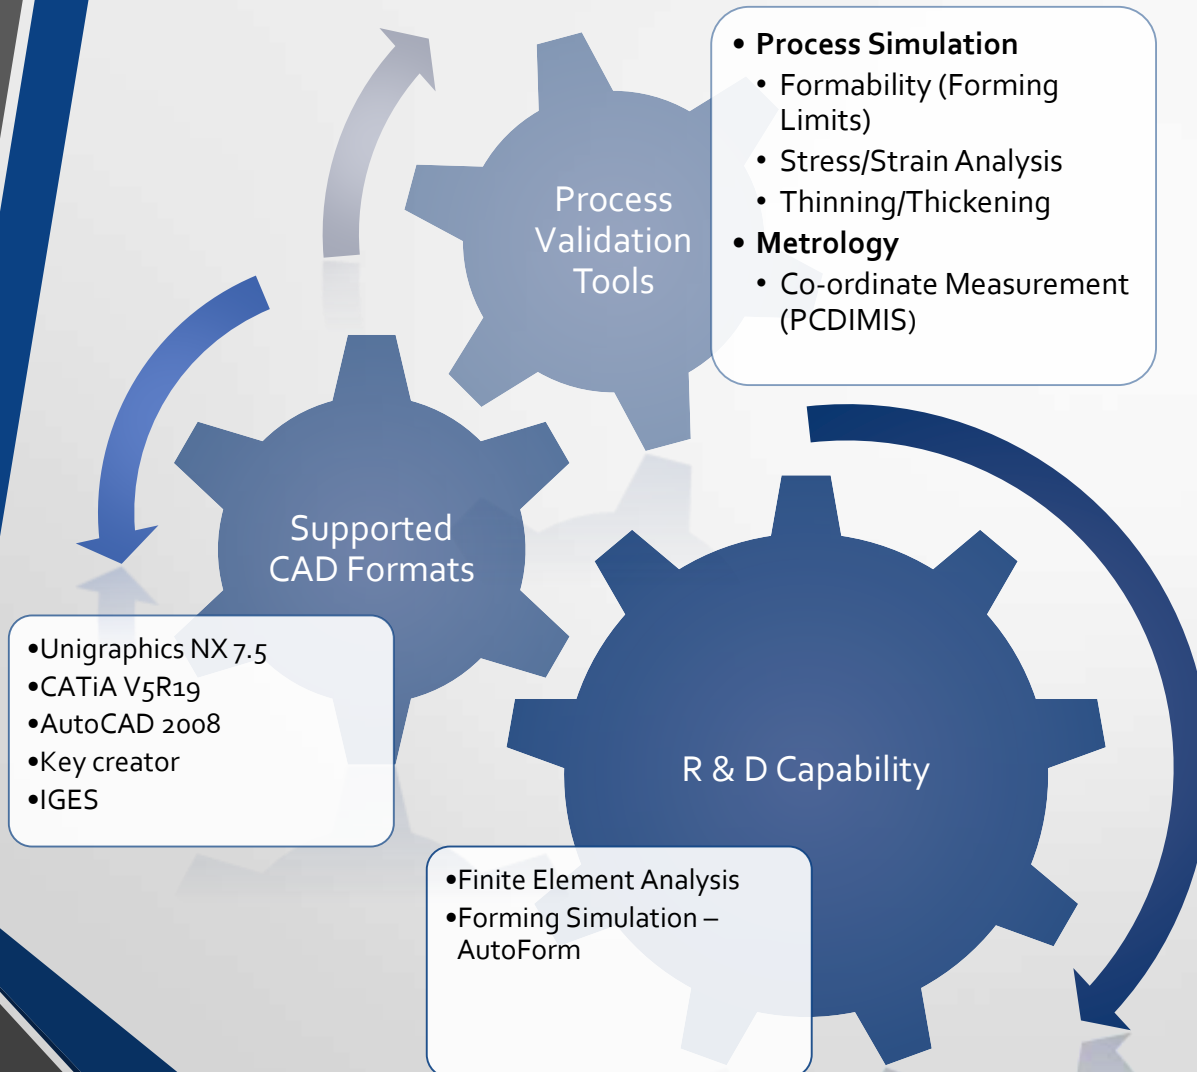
Process Validation Tools

• Process Simulation
  • Formability (Forming Limits)
  • Stress/Strain Analysis
  • Thinning/Thickening
• Metrology
  • Co-ordinate Measurement (PCDIMIS)

Supported CAD Formats

•Unigraphics NX 7.5
•CATiA V5R19
•AutoCAD 2008
•Key creator
•IGES

R & D Capability

•Finite Element Analysis
•Forming Simulation – AutoForm